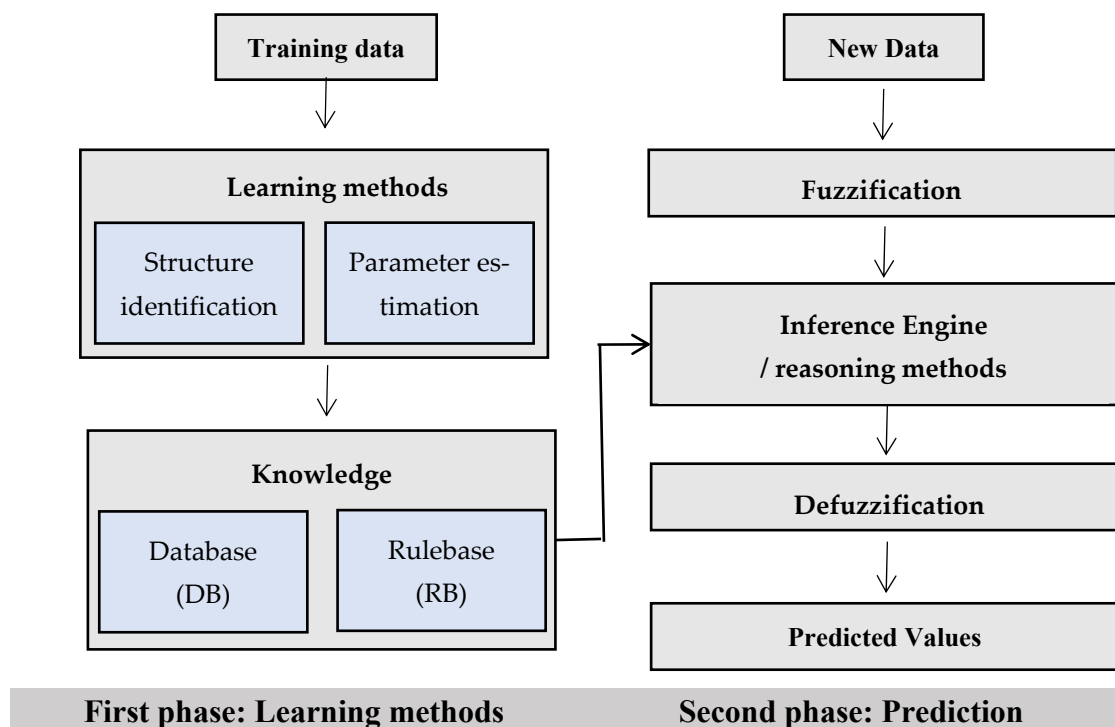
Training data

Learning methods

Structure identification

Parameter estimation

Knowledge

Database (DB)

Rulebase (RB)

New Data

Fuzzification

Inference Engine / reasoning methods

Defuzzification

Predicted Values

First phase: Learning methods

Second phase: Prediction